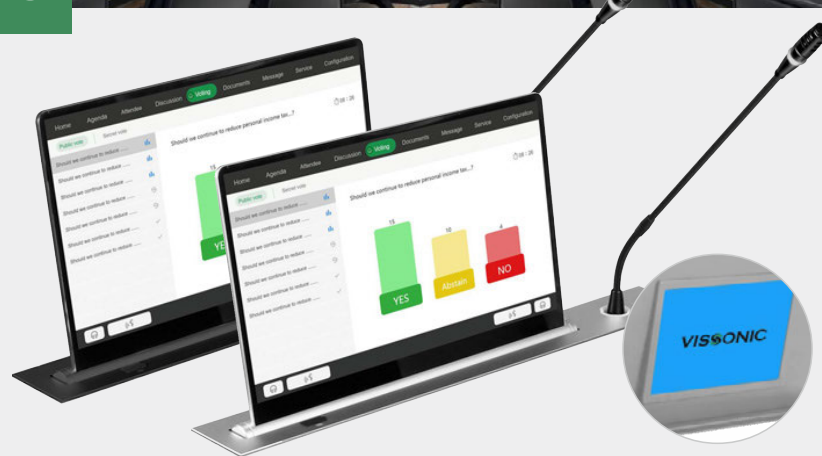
Home Agenda Attendee Discussion Voting Documents Message Service Configuration

08 / 26

Public vote Secret vote

Should we continue to reduce personal income tax...?

Should we continue to reduce ......

Should we continue to reduce ......

Should we continue to reduce ......

Should we continue to reduce ......

Should we continue to reduce ......

Should we continue to reduce ......

Should we continue to reduce ......

15

YE

Home Agenda Attendee Discussion Voting Documents Message Service Configuration

08 / 26

Public vote Secret vote

Should we continue to reduce personal income tax...?

Should we continue to reduce ......

Should we continue to reduce ......

Should we continue to reduce ......

Should we continue to reduce ......

Should we continue to reduce ......

Should we continue to reduce ......

Should we continue to reduce ......

15

10

4

YES

Abstain

NO

VISSONIC